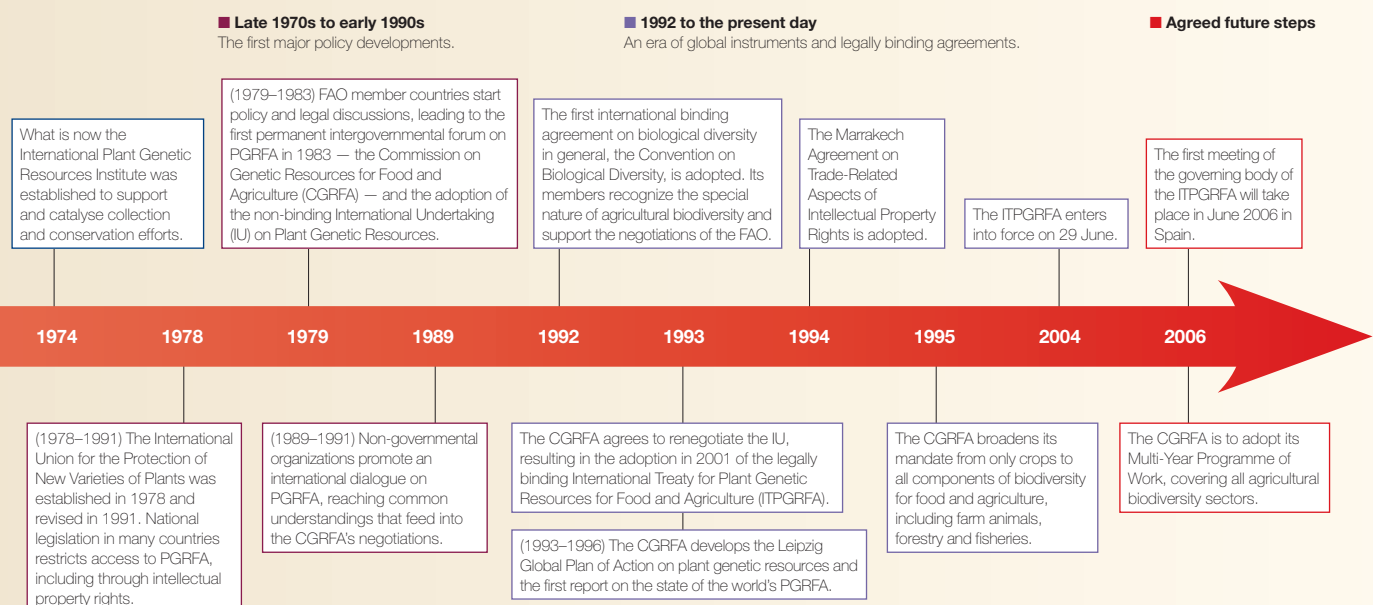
Late 1970s to early 1990s
The first major policy developments.

1992 to the present day
An era of global instruments and legally binding agreements.

Agreed future steps

What is now the International Plant Genetic Resources Institute was established to support and catalyse collection and conservation efforts.

(1979–1983) FAO member countries start policy and legal discussions, leading to the first permanent intergovernmental forum on PGRFA in 1983 — the Commission on Genetic Resources for Food and Agriculture (CGRFA) — and the adoption of the non-binding International Undertaking (IU) on Plant Genetic Resources.

The first international binding agreement on biological diversity in general, the Convention on Biological Diversity, is adopted. Its members recognize the special nature of agricultural biodiversity and support the negotiations of the FAO.

The Marrakech Agreement on Trade-Related Aspects of Intellectual Property Rights is adopted.

The ITPGRFA enters into force on 29 June.

The first meeting of the governing body of the ITPGRFA will take place in June 2006 in Spain.

1974 1978 1979 1989 1992 1993 1994 1995 2004 2006

(1978–1991) The International Union for the Protection of New Varieties of Plants was established in 1978 and revised in 1991. National legislation in many countries restricts access to PGRFA, including through intellectual property rights.

(1989–1991) Non-governmental organizations promote an international dialogue on PGRFA, reaching common understandings that feed into the CGRFA's negotiations.

The CGRFA agrees to renegotiate the IU, resulting in the adoption in 2001 of the legally binding International Treaty for Plant Genetic Resources for Food and Agriculture (ITPGRFA).

(1993–1996) The CGRFA develops the Leipzig Global Plan of Action on plant genetic resources and the first report on the state of the world's PGRFA.

The CGRFA broadens its mandate from only crops to all components of biodiversity for food and agriculture, including farm animals, forestry and fisheries.

The CGRFA is to adopt its Multi-Year Programme of Work, covering all agricultural biodiversity sectors.